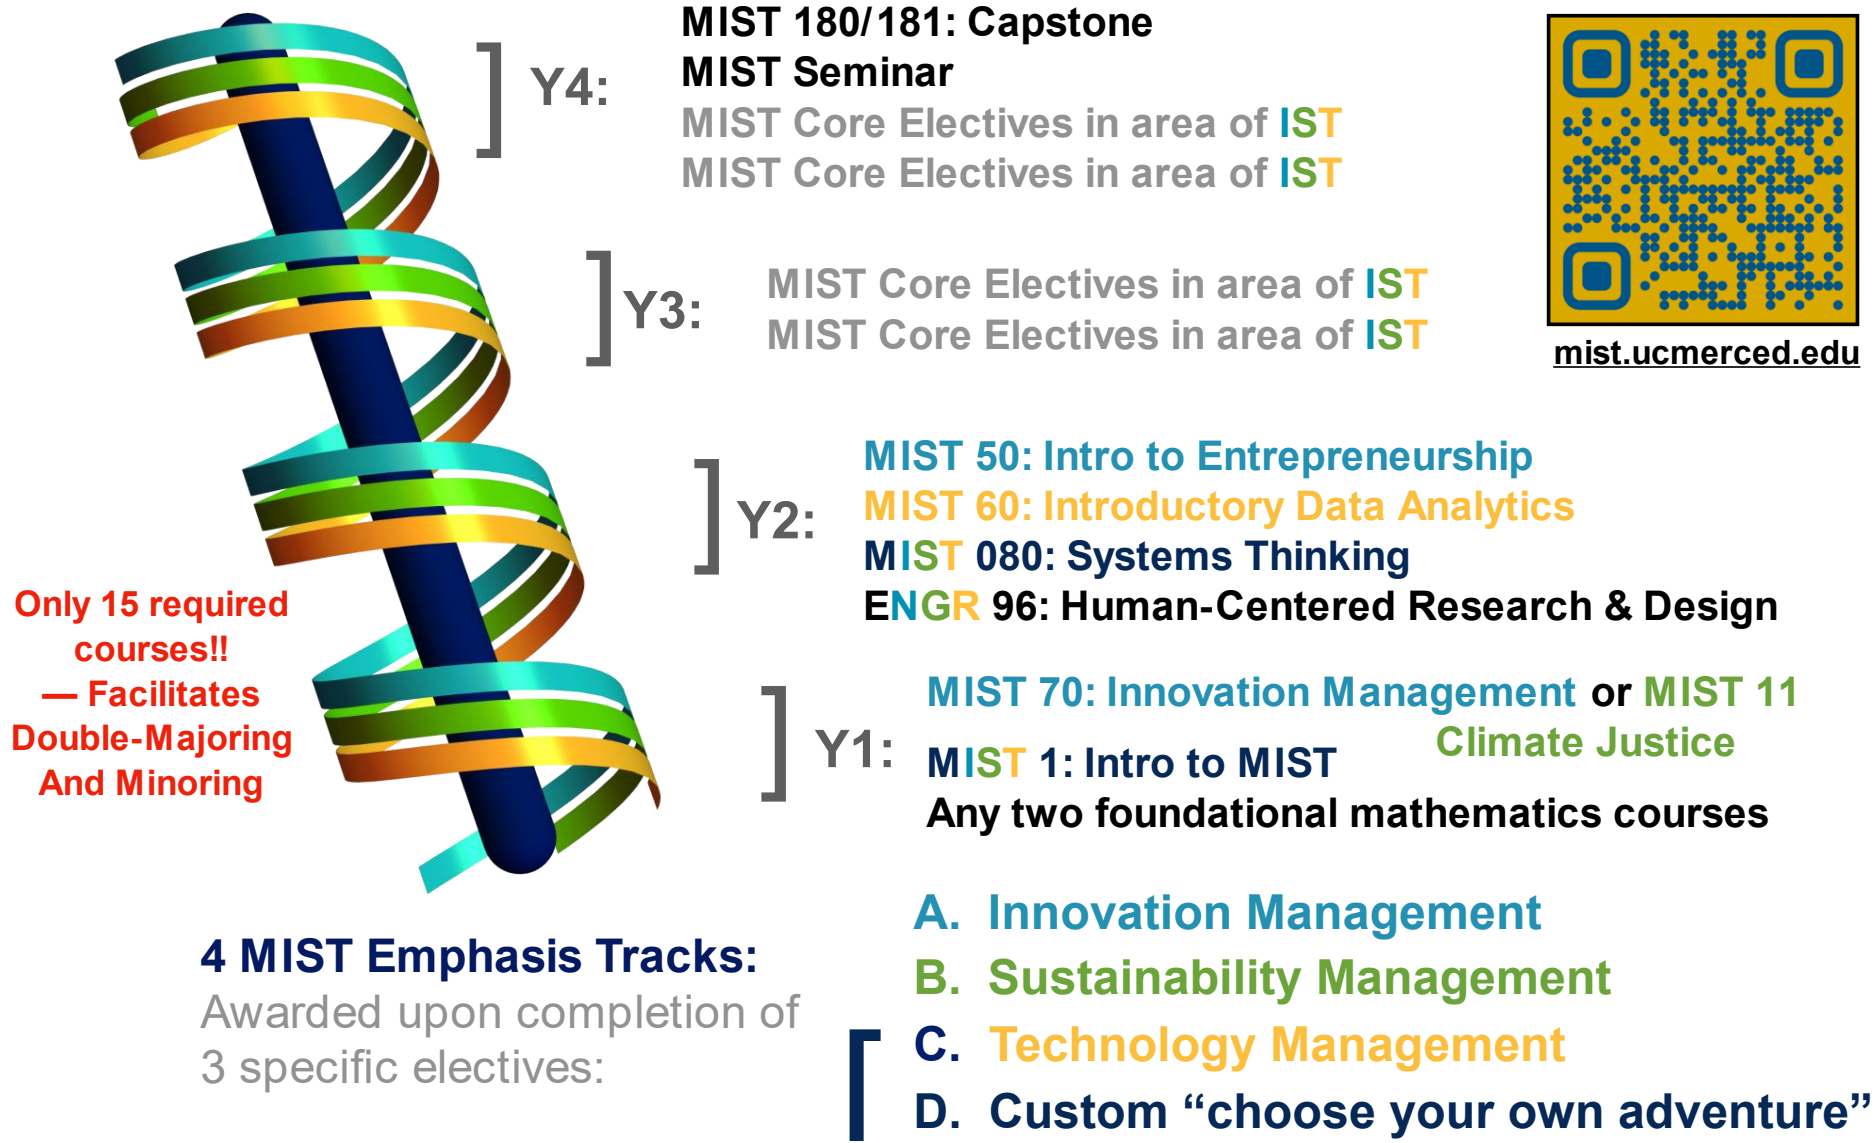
Y4:

MIST 180/181: Capstone
MIST Seminar
MIST Core Electives in area of IST
MIST Core Electives in area of IST

mist.ucmerced.edu

Y3:

MIST Core Electives in area of IST
MIST Core Electives in area of IST

Y2:

MIST 50: Intro to Entrepreneurship
MIST 60: Introductory Data Analytics
MIST 080: Systems Thinking
ENGR 96: Human-Centered Research & Design

Only 15 required courses!! — Facilitates Double-Majoring And Minoring

Y1:

MIST 70: Innovation Management or MIST 11 Climate Justice
MIST 1: Intro to MIST
Any two foundational mathematics courses

4 MIST Emphasis Tracks:
Awarded upon completion of 3 specific electives:

A. Innovation Management
B. Sustainability Management
C. Technology Management
D. Custom “choose your own adventure”